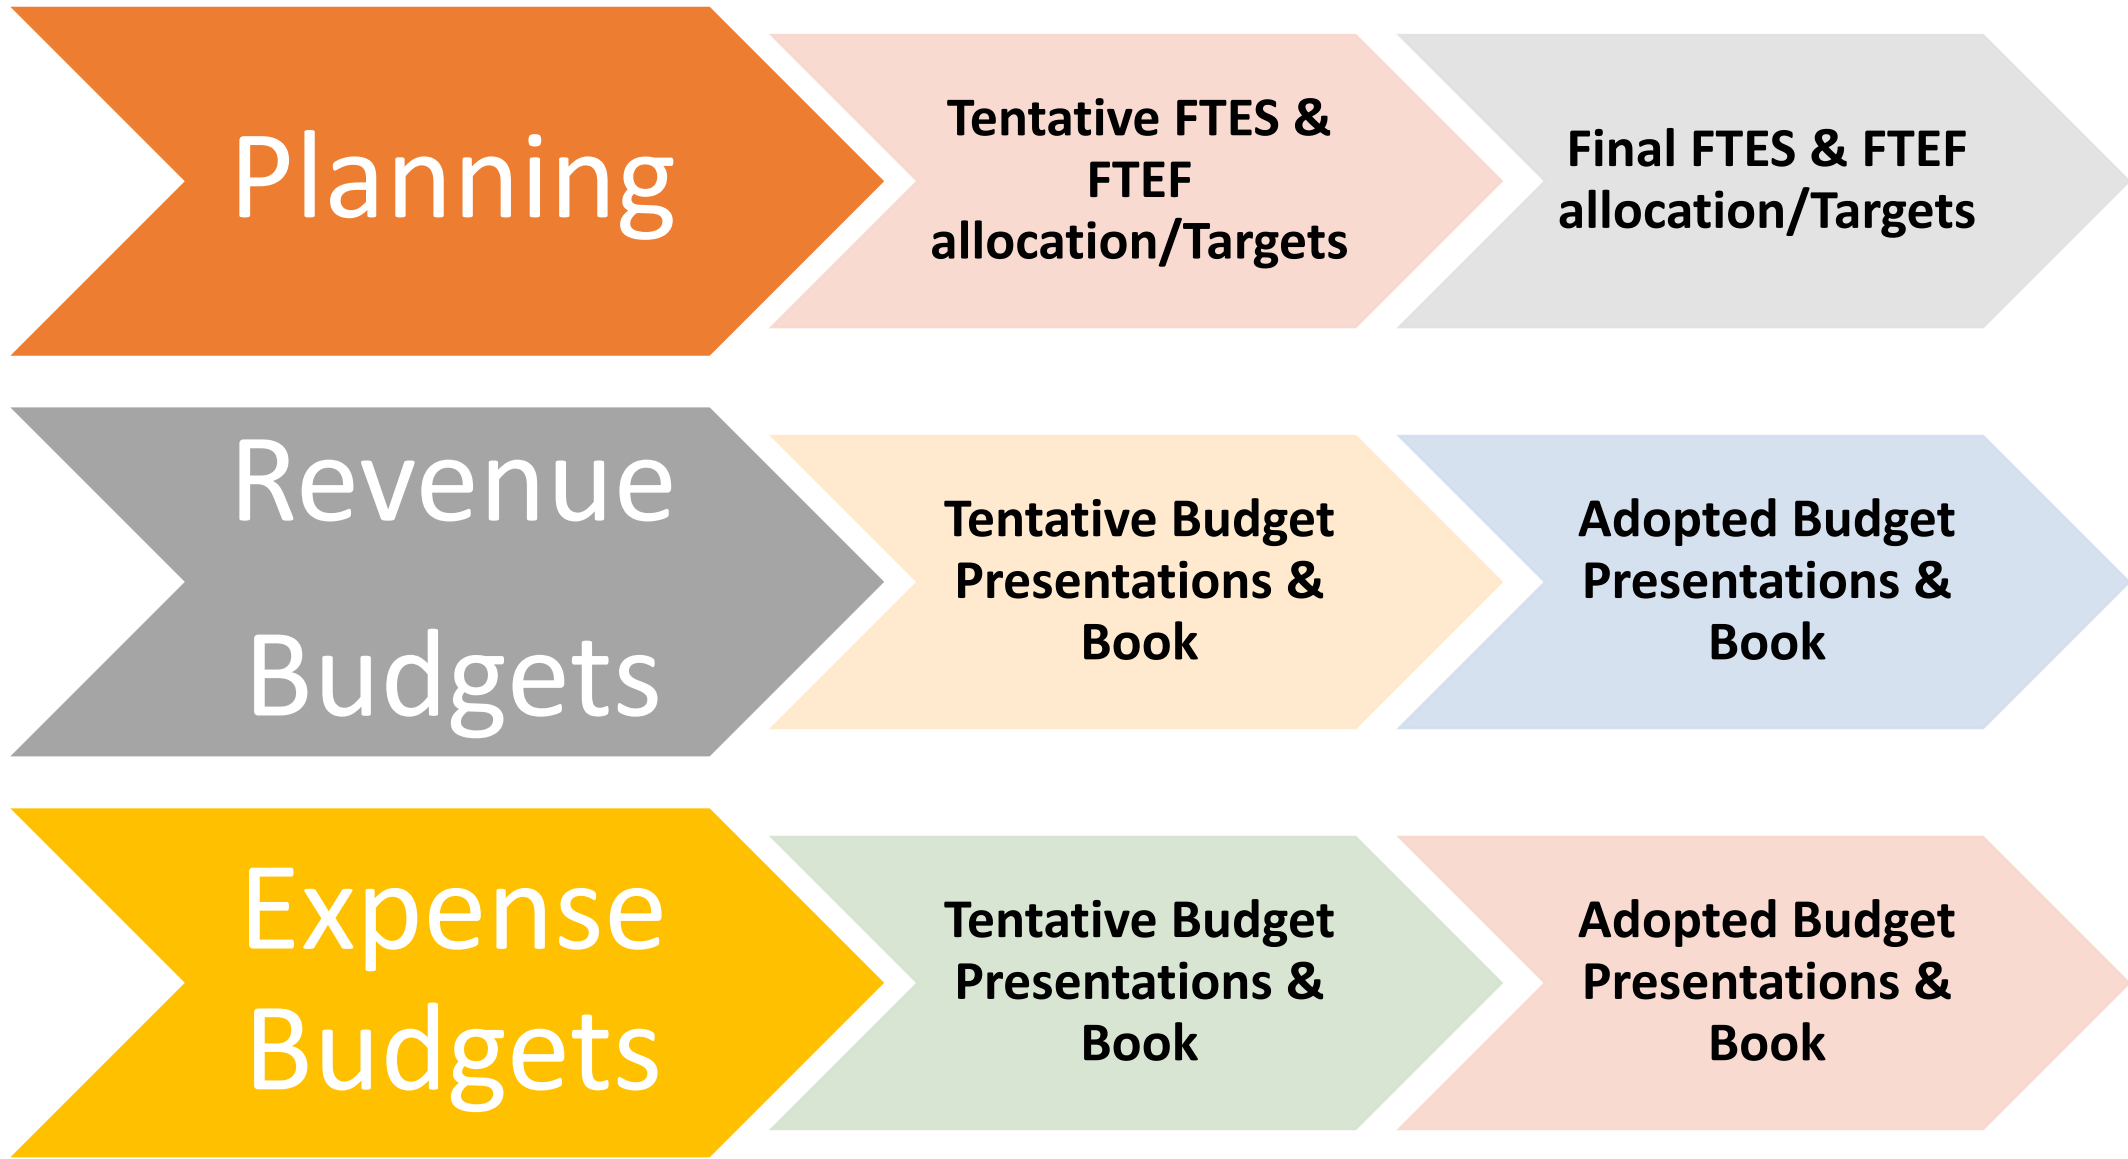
Planning

Tentative FTES & FTEF allocation/Targets

Final FTES & FTEF allocation/Targets

Revenue Budgets

Tentative Budget Presentations & Book

Adopted Budget Presentations & Book

Expense Budgets

Tentative Budget Presentations & Book

Adopted Budget Presentations & Book